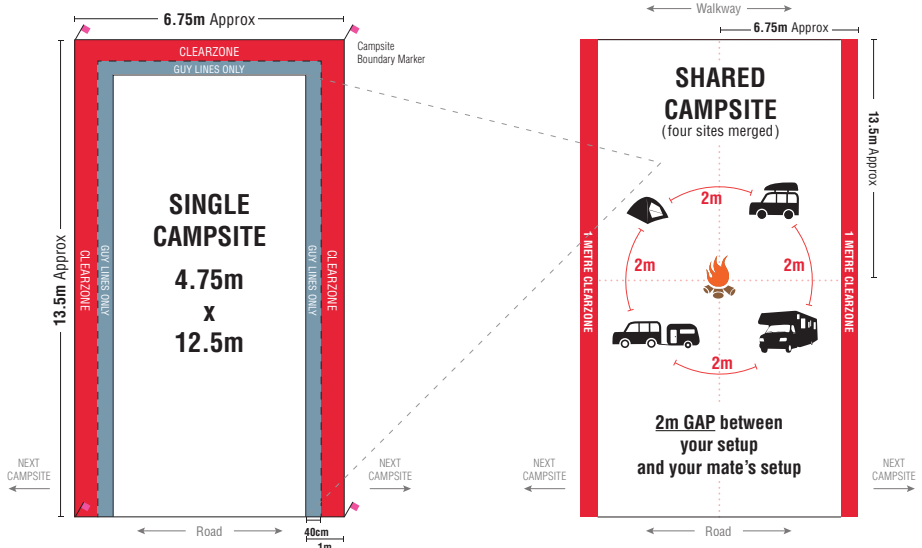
6.75m Approx

CLEARZONE

GUY LINES ONLY

Campsite Boundary Marker

13.5m Approx

CLEARZONE

GUY LINES ONLY

SINGLE CAMPSITE

4.75m x 12.5m

GUY LINES ONLY

CLEARZONE

NEXT CAMPSITE

NEXT CAMPSITE

Road

40cm

1m

Walkway

6.75m Approx

SHARED CAMPSITE (four sites merged)

13.5m Approx

1 METRE CLEARZONE

2m

2m

2m

2m

1 METRE CLEARZONE

2m GAP between your setup and your mate's setup

NEXT CAMPSITE

NEXT CAMPSITE

Road